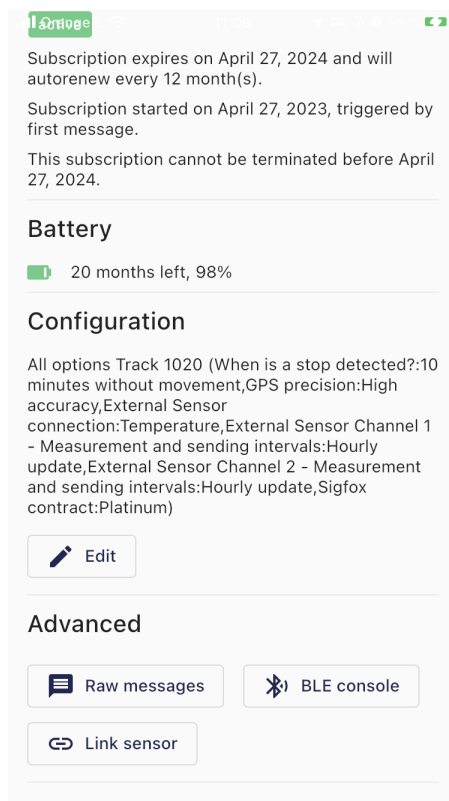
Orange
Active

Subscription expires on April 27, 2024 and will autorenew every 12 month(s).

Subscription started on April 27, 2023, triggered by first message.

This subscription cannot be terminated before April 27, 2024.

Battery

20 months left, 98%

Configuration

All options Track 1020 (When is a stop detected?:10 minutes without movement,GPS precision:High accuracy,External Sensor connection:Temperature,External Sensor Channel 1 - Measurement and sending intervals:Hourly update,External Sensor Channel 2 - Measurement and sending intervals:Hourly update,Sigfox contract:Platinum)

Edit

Advanced

Raw messages

BLE console

Link sensor